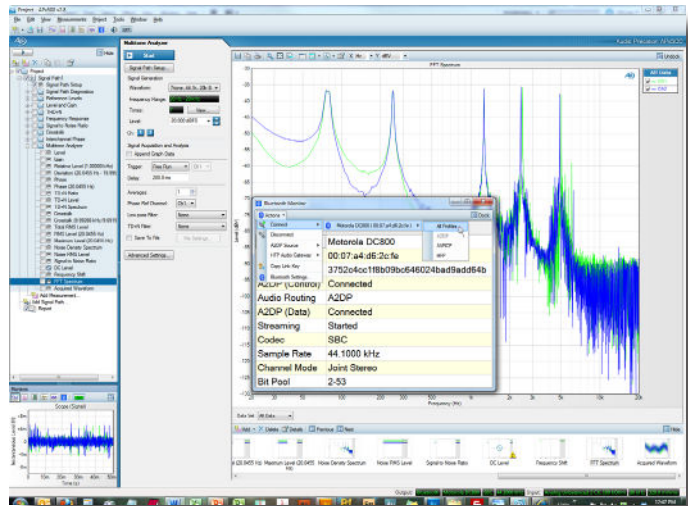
Project - APx500 v3.8

File Edit View Measurements Project Tools Window Help

Audio Precision APx500

Multitone Analyzer

Start

Signal Path Setup...

Signal Generation

Waveform:

Frequency Range:

Tones:

Level:

Signal Acquisition and Analysis

Append Graph Data

Trigger:

Delay:

Averages:

Phase Ref Channel:

Low pass Filter:

TD+N Filter:

Save To File

Advanced Settings...

Project

Signal Path1

Signal Path Setup

Signal Path Diagnostics

Reference Levels

Level and Gain

THD+N

Frequency Response

Signal to Noise Ratio

Crosstalk

Interchannel Phase

Multitone Analyzer

Level

Gain

Phase

Crosstalk

DC Level

Frequency Shift

FFT Spectrum

Acquired Waveform

Add Measurement...

Add Signal Path

Report

Scope (Signal)

FFT Spectrum

Unlock

All Data

Bluetooth Monitor

Actions

Dock

Connect

Disconnect

A2DP Source

HFP Audio Gateway

Copy Link Key

Bluetooth Settings

Motorola DC800 (00:07:a4:d6:2c:fe)

All Profiles

A2DP

AVRCP

HFP

Motorola DC800

00:07:a4:d6:2c:fe

3752c4cc1f8b09bc646024bad9add64b

| A2DP (Control) | Connected |
|---|---|
| Audio Routing | A2DP |
| A2DP (Data) | Connected |
| Streaming | Started |
| Codec | SBC |
| Sample Rate | 44.1000 kHz |
| Channel Mode | Joint Stereo |
| Bit Pool | 2-53 |

Frequency (Hz)

Data Set: All Data

Add Delete Settings Previous Next

Noise Density Spectrum

Noise RMS Level

Signal to Noise Ratio

DC Level

Frequency Shift

FFT Spectrum

Acquired Waveform

Output:

Input: